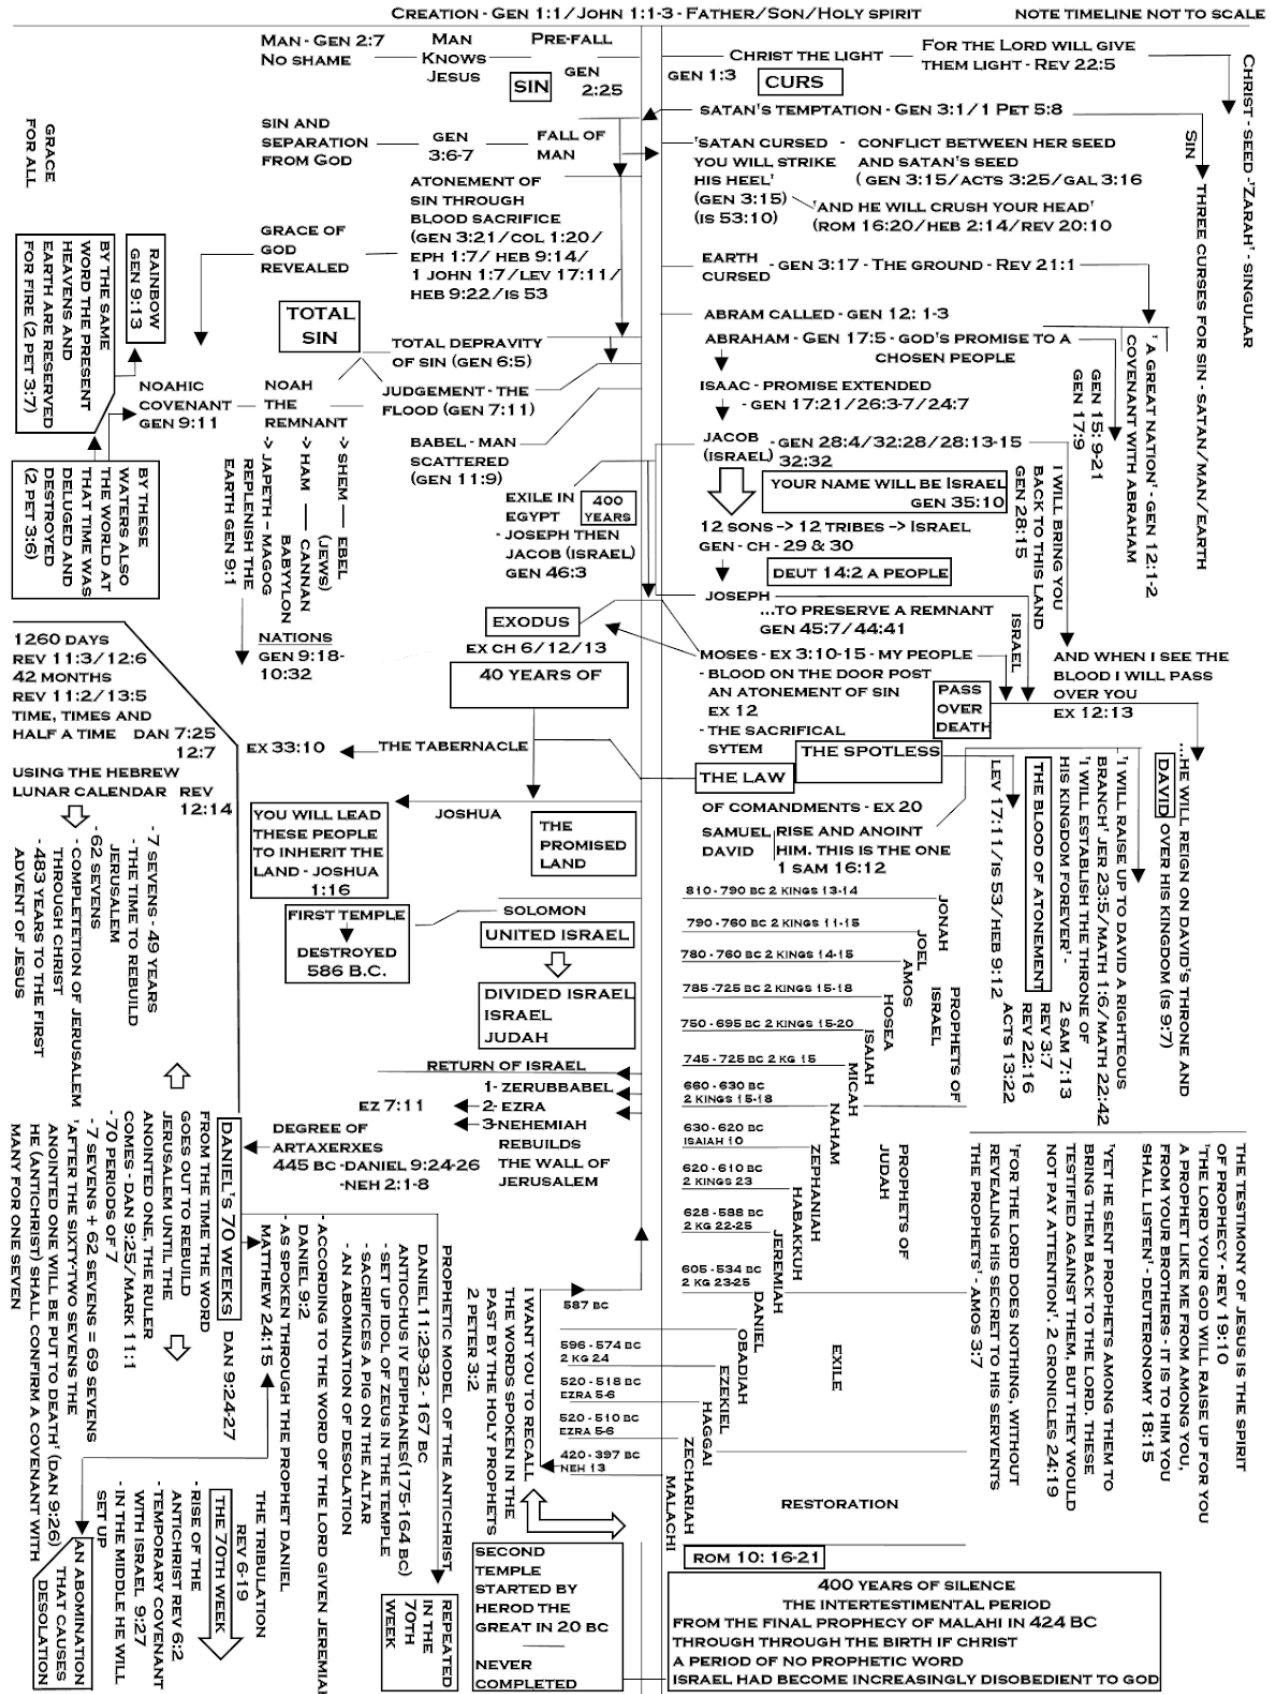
CREATION - GEN 1:1/JOHN 1:1-3 - FATHER/SON/HOLY SPIRIT

NOTE TIMELINE NOT TO SCALE

MAN - GEN 2:7 NO SHAME

MAN KNOWS JESUS

PRE-FALL

SIN

GEN 2:25

CHRIST THE LIGHT

GEN 1:3

CURS

FOR THE LORD WILL GIVE THEM LIGHT - REV 22:5

CHRIST - SEED - 'ZARAH' - SINGULAR

SATAN'S TEMPTATION - GEN 3:1/1 PET 5:8

GRACE FOR ALL

SIN AND SEPARATION FROM GOD

GEN 3:6-7

FALL OF MAN

'SATAN CURSED - YOU WILL STRIKE HIS HEEL' (GEN 3:15) (IS 53:10)

CONFLICT BETWEEN HER SEED AND SATAN'S SEED (GEN 3:15/ACTS 3:25/GAL 3:16

'AND HE WILL CRUSH YOUR HEAD' (ROM 16:20/HEB 2:14/REV 20:10

SIN THREE CURSES FOR SIN - SATAN/MAN/EARTH

ATONEMENT OF SIN THROUGH BLOOD SACRIFICE (GEN 3:21/COL 1:20/ EPH 1:7/ HEB 9:14/ 1 JOHN 1:7/LEV 17:11/ HEB 9:22/IS 53

GRACE OF GOD REVEALED

EARTH CURSED - GEN 3:17 - THE GROUND - REV 21:1

RAINBOW GEN 9:13

BY THE SAME WORD THE PRESENT HEAVENS AND EARTH ARE RESERVED FOR FIRE (2 PET 3:7)

TOTAL SIN

TOTAL DEPRAVITY OF SIN (GEN 6:5)

ABRAM CALLED - GEN 12: 1-3

ABRAHAM - GEN 17:5 - GOD'S PROMISE TO A CHOSEN PEOPLE

'A GREAT NATION' - GEN 12:1-2 COVENANT WITH ABRAHAM

GEN 15: 9-21 GEN 17:9

NOAHIC COVENANT GEN 9:11

NOAH THE REMNANT

JUDGEMENT - THE FLOOD (GEN 7:11)

ISAAC - PROMISE EXTENDED - GEN 17:21/26:3-7/24:7

BY THESE WATERS ALSO THE WORLD AT THAT TIME WAS DELUGED AND DESTROYED (2 PET 3:6)

-> JAPETH – MAGOG REPLENISH THE EARTH GEN 9:1

-> HAM — CANNAN BABYLON

-> SHEM — EBEL (JEWS)

BABEL - MAN SCATTERED (GEN 11:9)

JACOB (ISRAEL) - GEN 28:4/32:28/28:13-15 32:32

I WILL BRING YOU BACK TO THIS LAND GEN 28:15

YOUR NAME WILL BE ISRAEL GEN 35:10

EXILE IN EGYPT

400 YEARS

- JOSEPH THEN JACOB (ISRAEL) GEN 46:3

12 SONS -> 12 TRIBES -> ISRAEL GEN - CH - 29 & 30

DEUT 14:2 A PEOPLE

JOSEPH

...TO PRESERVE A REMNANT GEN 45:7/44:41

ISRAEL

NATIONS GEN 9:18-10:32

EXODUS

EX CH 6/12/13

1260 DAYS REV 11:3/12:6 42 MONTHS REV 11:2/13:5 TIME, TIMES AND HALF A TIME DAN 7:25 12:7

40 YEARS OF

MOSES - EX 3:10-15 - MY PEOPLE

- BLOOD ON THE DOOR POST AN ATONEMENT OF SIN EX 12

- THE SACRIFICAL SYTEM

PASS OVER DEATH

AND WHEN I SEE THE BLOOD I WILL PASS OVER YOU EX 12:13

EX 33:10

THE TABERNACLE

USING THE HEBREW LUNAR CALENDAR REV 12:14

THE SPOTLESS

THE LAW

OF COMANDMENTS - EX 20

LEV 17:11/IS 53/HEB 9:12

THE BLOOD OF ATONEMENT

REV 22:16 ACTS 13:22

'I WILL RAISE UP TO DAVID A RIGHTEOUS BRANCH' JER 23:5/MATH 1:6/MATH 22:42 'I WILL ESTABLISH THE THRONE OF HIS KINGDOM FOREVER'. 2 SAM 7:13 REV 3:7

DAVID

...HE WILL REIGN ON DAVID'S THRONE AND OVER HIS KINGDOM (IS 9:7)

YOU WILL LEAD THESE PEOPLE TO INHERIT THE LAND - JOSHUA 1:16

JOSHUA

THE PROMISED LAND

SAMUEL DAVID

RISE AND ANOINT HIM. THIS IS THE ONE 1 SAM 16:12

- 7 SEVENS - 49 YEARS - THE TIME TO REBUILD JERUSALEM
- 62 SEVENS - COMPLETETION OF JERUSALEM THROUGH CHRIST
- 483 YEARS TO THE FIRST ADVENT OF JESUS

FIRST TEMPLE DESTROYED 586 B.C.

SOLOMON

UNITED ISRAEL

DIVIDED ISRAEL ISRAEL JUDAH

810 - 790 BC 2 KINGS 13-14
790 - 760 BC 2 KINGS 14-15
780 - 760 BC 2 KINGS 14-15
785 -725 BC 2 KINGS 15-18
750 - 695 BC 2 KINGS 15-20
745 - 725 BC 2 KG 15
660 - 630 BC 2 KINGS 15-18

JONAH JOEL AMOS HOSEA ISAIAH MICAH

PROPHETS OF ISRAEL

RETURN OF ISRAEL

1- ZERUBBABEL

EZ 7:11

2- EZRA

3-NEHEMIAH REBUILDS THE WALL OF JERUSALEM

DEGREE OF ARTAXERXES 445 BC -DANIEL 9:24-26 -NEH 2:1-8

DANIEL'S 70 WEEKS DAN 9:24-27

FROM THE TIME THE WORD GOES OUT TO REBUILD JERUSALEM UNTIL THE ANOINTED ONE, THE RULER COMES - DAN 9:25/MARK 11:1 -70 PERIODS OF 7 - 7 SEVENS + 62 SEVENS = 69 SEVENS 'AFTER THE SIXTY-TWO SEVENS THE ANOINTED ONE WILL BE PUT TO DEATH' (DAN 9:26) HE (ANTICHRIST) SHALL CONFIRM A COVENANT WITH MANY FOR ONE SEVEN

630 - 620 BC ISAIAH 10
620 - 610 BC 2 KINGS 23
628 - 588 BC 2 KG 22-25
605 - 534 BC 2 KG 23-25

NAHAM ZEPHANIAH HABAKKUH JEREMIAH DANIEL

PROPHETS OF JUDAH

EXILE

THE TESTIMONY OF JESUS IS THE SPIRIT OF PROPHECY - REV 19:10 'THE LORD YOUR GOD WILL RAISE UP FOR YOU A PROPHET LIKE ME FROM AMONG YOU, FROM YOUR BROTHERS - IT IS TO HIM YOU SHALL LISTEN' - DEUTERONOMY 18:15

'YET HE SENT PROPHETS AMONG THEM TO BRING THEM BACK TO THE LORD. THESE TESTIFIED AGAINST THEM, BUT THEY WOULD NOT PAY ATTENTION'. 2 CRONICLES 24:19

'FOR THE LORD DOES NOTHING, WITHOUT REVEALING HIS SECRET TO HIS SERVENTS THE PROPHETS' - AMOS 3:7

MATTHEW 24:15 - AS SPOKEN THROUGH THE PROPHET DANIEL DANIEL 9:2 - ACCORDING TO THE WORD OF THE LORD GIVEN JEREMIAH - AN ABOMINATION OF DESOLATION - SACRIFICES A PIG ON THE ALTAR - SET UP IDOL OF ZEUS IN THE TEMPLE ANTIOCHUS IV EPIPHANES(175-164 BC) DANIEL 11:29-32 - 167 BC PROPHETIC MODEL OF THE ANTICHRIST

I WANT YOU TO RECALL THE WORDS SPOKEN IN THE PAST BY THE HOLY PROPHETS 2 PETER 3:2

587 BC
596 - 574 BC 2 KG 24
520 - 518 BC EZRA 5-6
520 - 510 BC EZRA 5-6
420 - 397 BC NEH 13

OBADIAH EZEKIEL HAGGAI ZECHARIAH MALACHI

RESTORATION

THE 70TH WEEK

THE TRIBULATION REV 6-19

- RISE OF THE ANTICHRIST REV 6:2 - TEMPORARY COVENANT WITH ISRAEL 9:27 - IN THE MIDDLE HE WILL SET UP

AN ABOMINATION THAT CAUSES DESOLATION

REPEATED IN THE 70TH WEEK

SECOND TEMPLE STARTED BY HEROD THE GREAT IN 20 BC

NEVER COMPLETED

ROM 10: 16-21

400 YEARS OF SILENCE
THE INTERTESTIMENTAL PERIOD
FROM THE FINAL PROPHECY OF MALAHI IN 424 BC
THROUGH THROUGH THE BIRTH IF CHRIST
A PERIOD OF NO PROPHETIC WORD
ISRAEL HAD BECOME INCREASINGLY DISOBEDIENT TO GOD